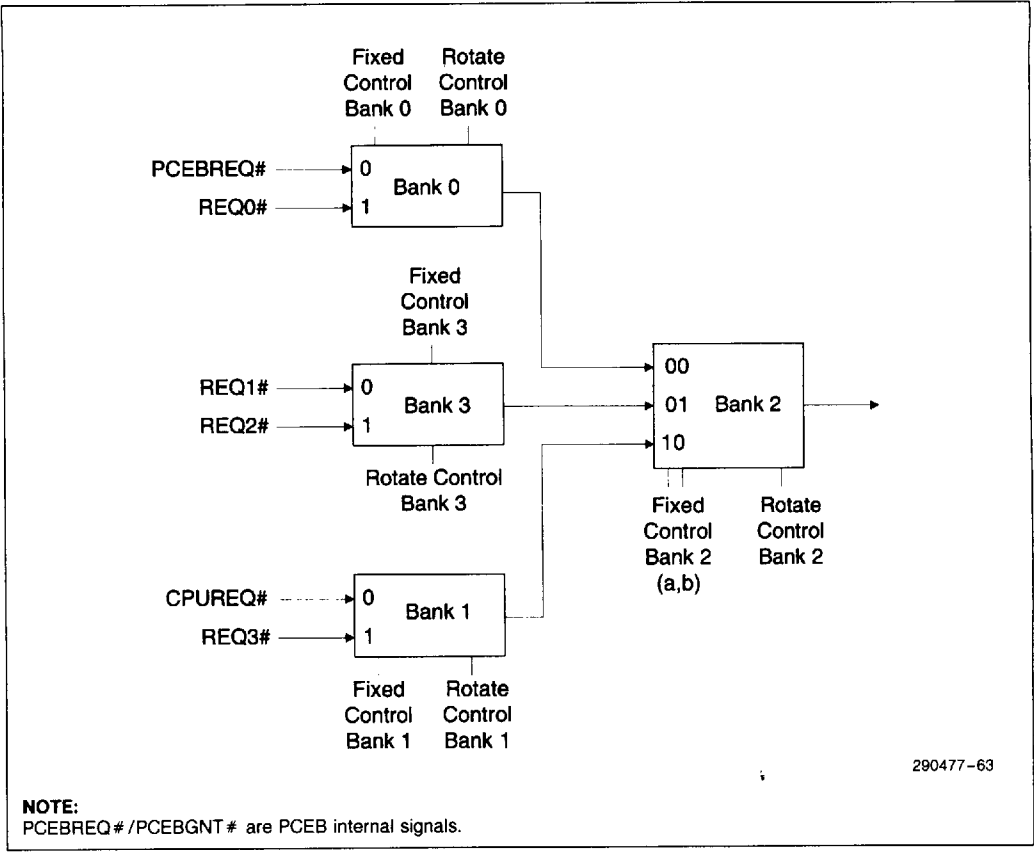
Fixed Control Bank 0

Rotate Control Bank 0

PCEBREQ#

REQ0#

0

1

Bank 0

Fixed Control Bank 3

REQ1#

REQ2#

0

1

Bank 3

Rotate Control Bank 3

00

01

10

Bank 2

Fixed Control Bank 2 (a,b)

Rotate Control Bank 2

CPUREQ#

REQ3#

0

1

Bank 1

Fixed Control Bank 1

Rotate Control Bank 1

290477-63

NOTE:
PCEBREQ#/PCEBGNT# are PCEB internal signals.